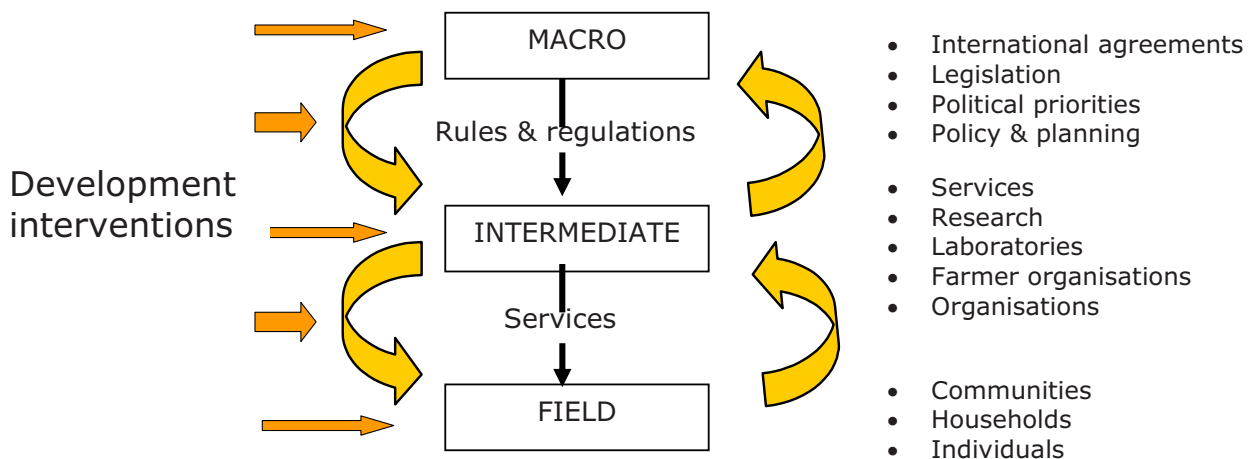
Development interventions

MACRO

Rules & regulations

INTERMEDIATE

Services

FIELD

- International agreements
- Legislation
- Political priorities
- Policy & planning

- Services
- Research
- Laboratories
- Farmer organisations
- Organisations

- Communities
- Households
- Individuals